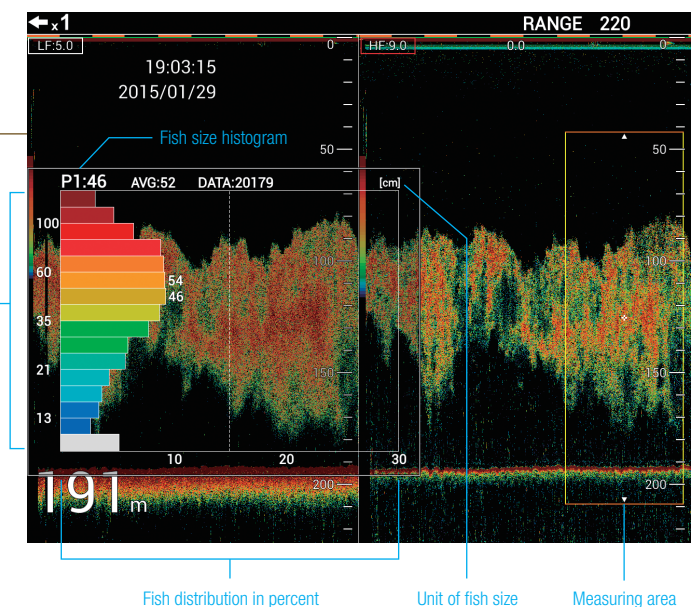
x1

RANGE 220

LF:5.0

0

HF:9.0

0.0

0

19:03:15
2015/01/29

Fish size histogram

50

50

P1:46 AVG:52 DATA:20179

[cm]

100

100

100

60

54
46

35

150

150

21

13

10

20

30

200

200

191 m

Fish distribution in percent

Unit of fish size

Measuring area